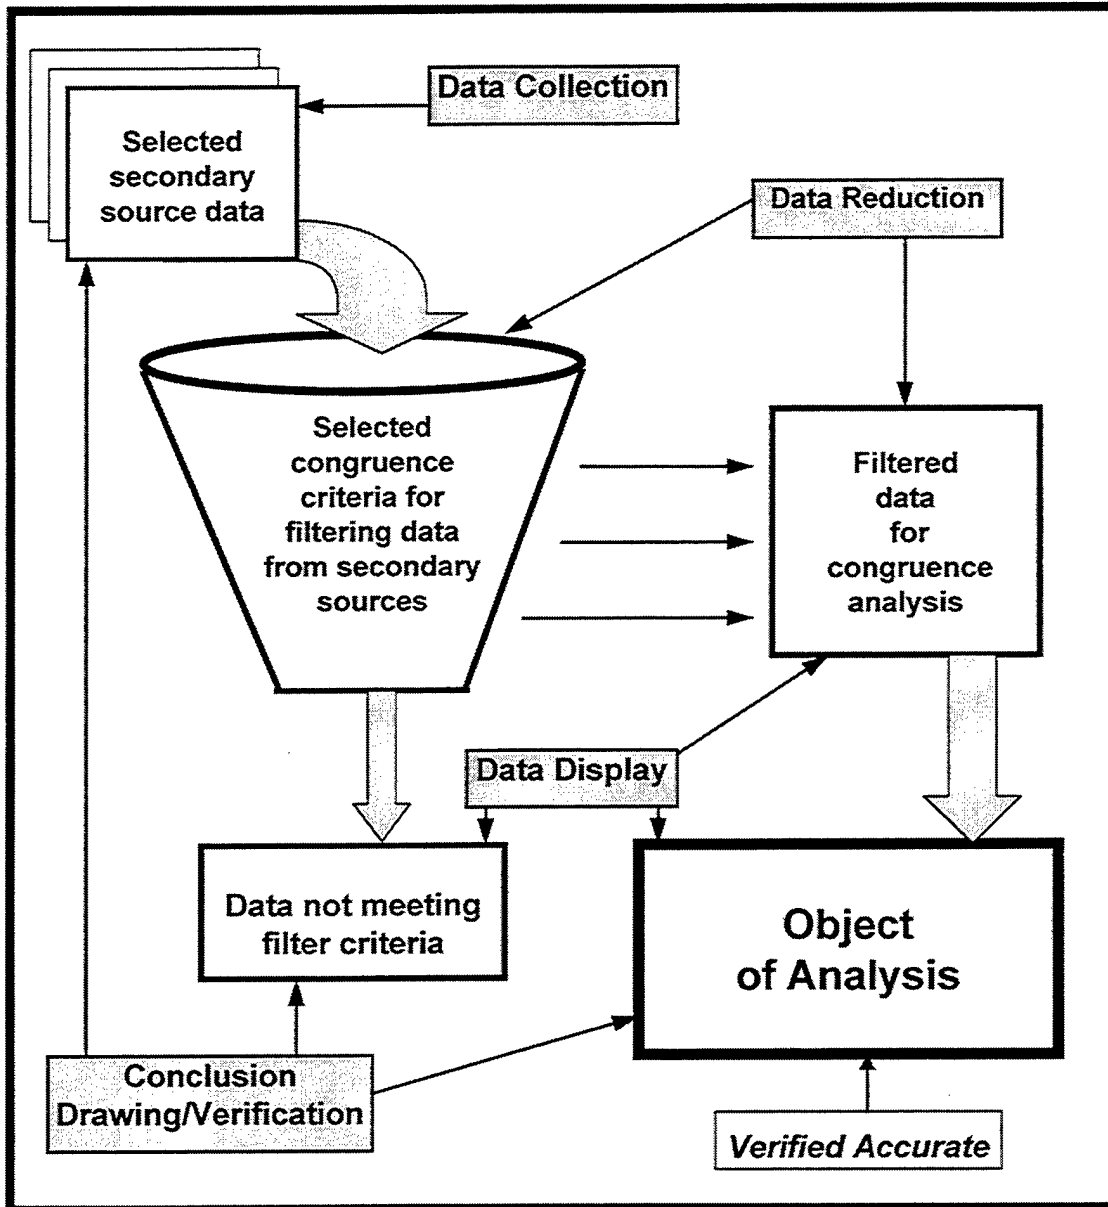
Data Collection

Selected secondary source data

Data Reduction

Selected congruence criteria for filtering data from secondary sources

Filtered data for congruence analysis

Data Display

Data not meeting filter criteria

Object of Analysis

Conclusion Drawing/Verification

Verified Accurate